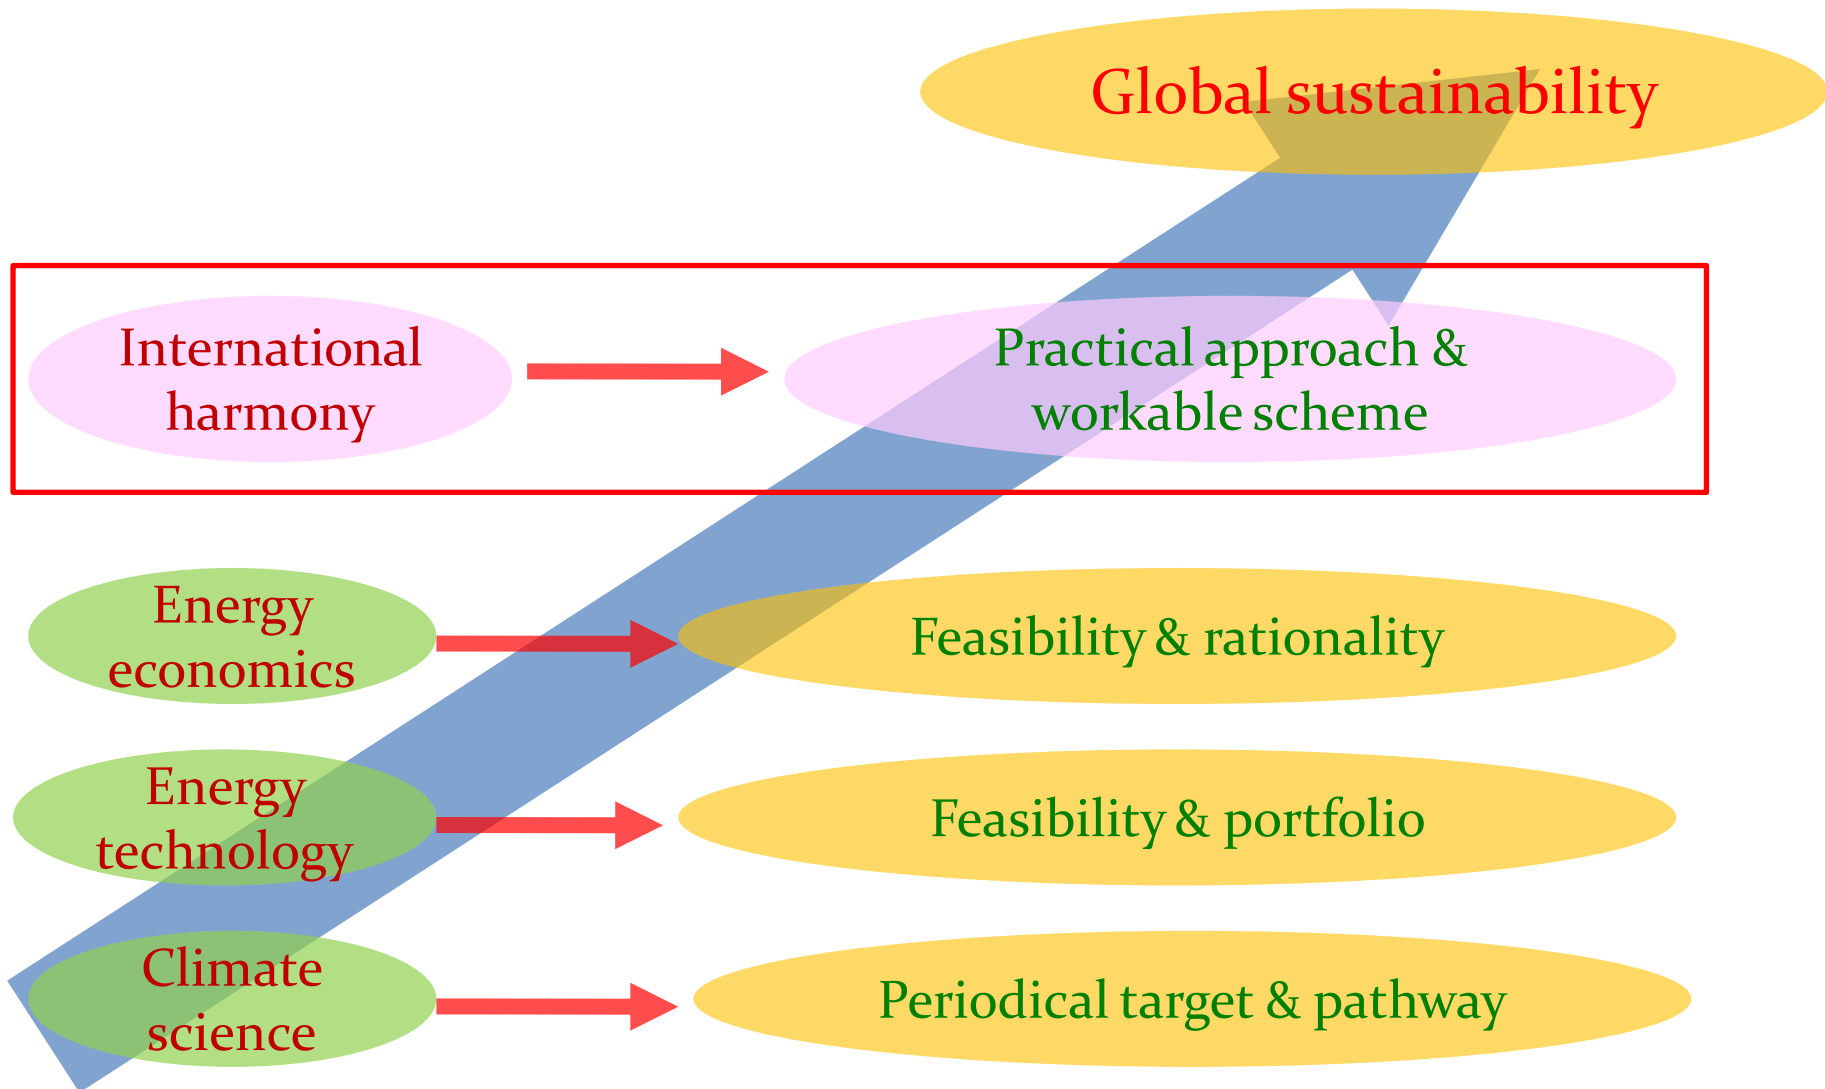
Global sustainability

International harmony

Practical approach & workable scheme

Energy economics

Feasibility & rationality

Energy technology

Feasibility & portfolio

Climate science

Periodical target & pathway